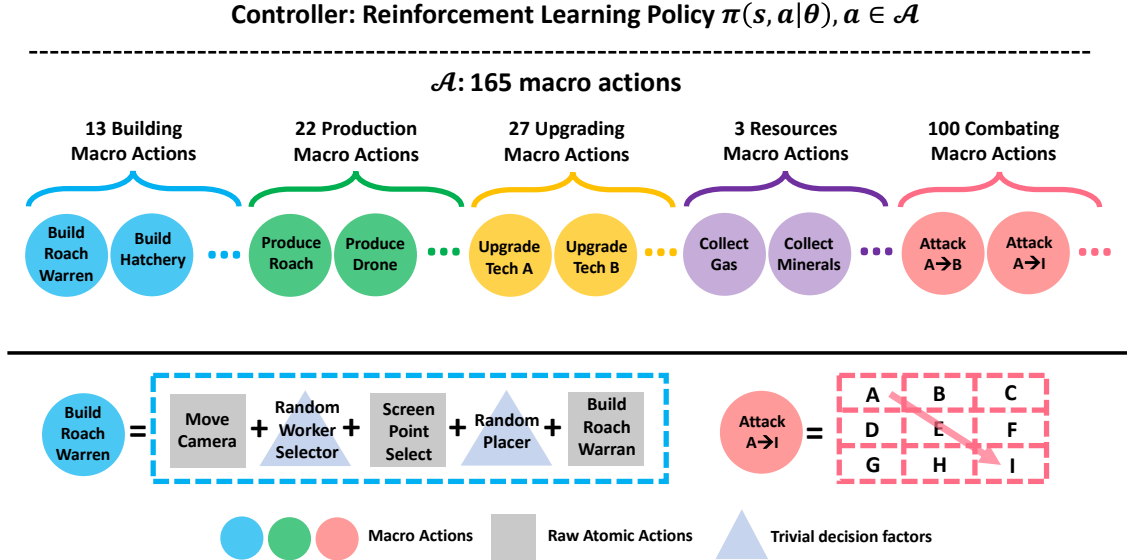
Controller: Reinforcement Learning Policy $\pi(s, a|\theta), a \in \mathcal{A}$

$\mathcal{A}$: 165 macro actions

13 Building Macro Actions

22 Production Macro Actions

27 Upgrading Macro Actions

3 Resources Macro Actions

100 Combating Macro Actions

Build Roach Warren

Build Hatchery

Produce Roach

Produce Drone

Upgrade Tech A

Upgrade Tech B

Collect Gas

Collect Minerals

Attack A→B

Attack A→I

Build Roach Warren = Move Camera + Random Worker Selector + Screen Point Select + Random Placer + Build Roach Warran

Attack A→I =

| A | B | C |
|---|---|---|
| D | E | F |
| G | H | I |

Macro Actions

Raw Atomic Actions

Trivial decision factors